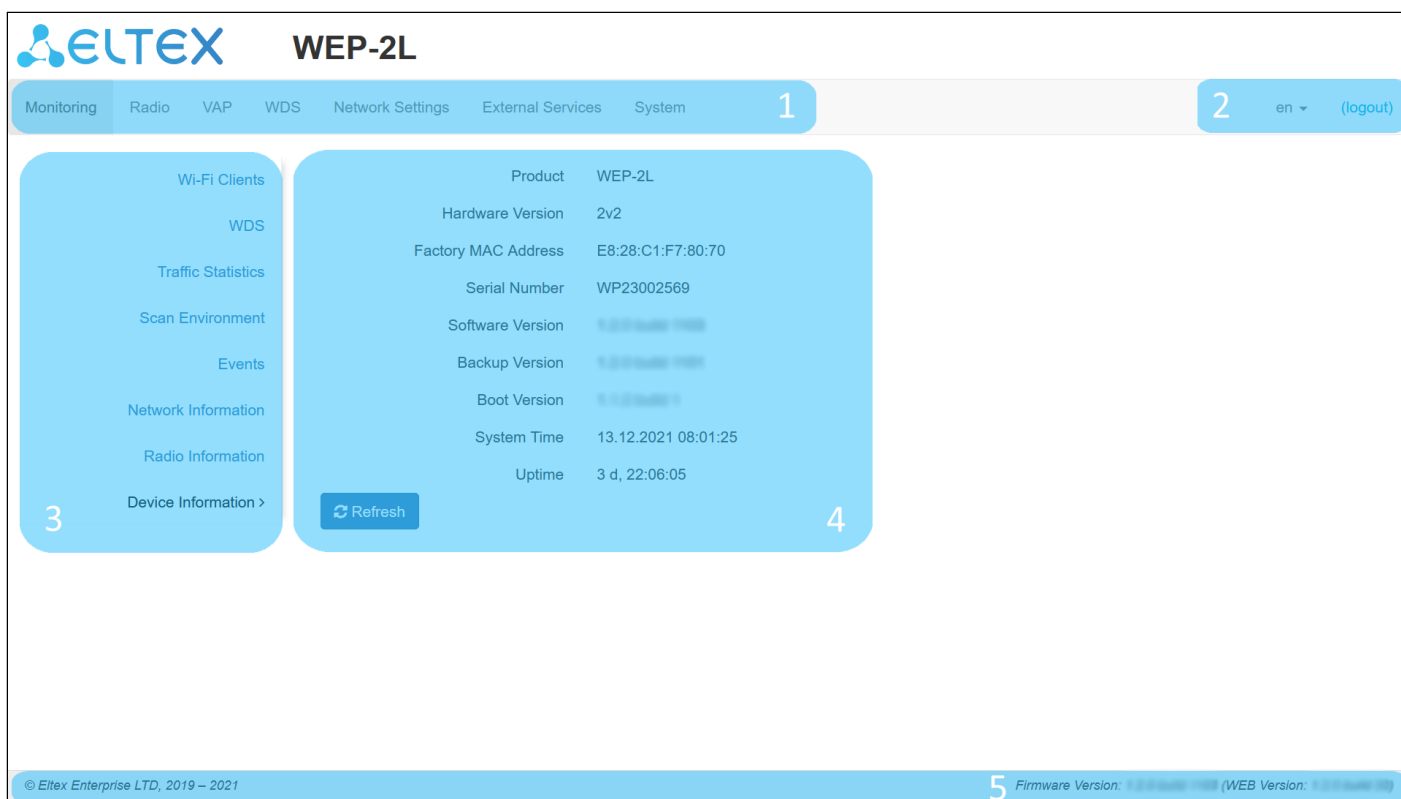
ELTEX WEP-2L

Monitoring Radio VAP WDS Network Settings External Services System 1

2 en (logout)

Wi-Fi Clients

WDS

Traffic Statistics

Scan Environment

Events

Network Information

Radio Information

Device Information ›

3

| | |
|---|---|
| Product | WEP-2L |
| Hardware Version | 2v2 |
| Factory MAC Address | E8:28:C1:F7:80:70 |
| Serial Number | WP23002569 |
| Software Version | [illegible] |
| Backup Version | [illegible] |
| Boot Version | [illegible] |
| System Time | 13.12.2021 08:01:25 |
| Uptime | 3 d, 22:06:05 |

Refresh

4

© Eltex Enterprise LTD, 2019 – 2021

5 Firmware Version: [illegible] (WEB Version: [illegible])